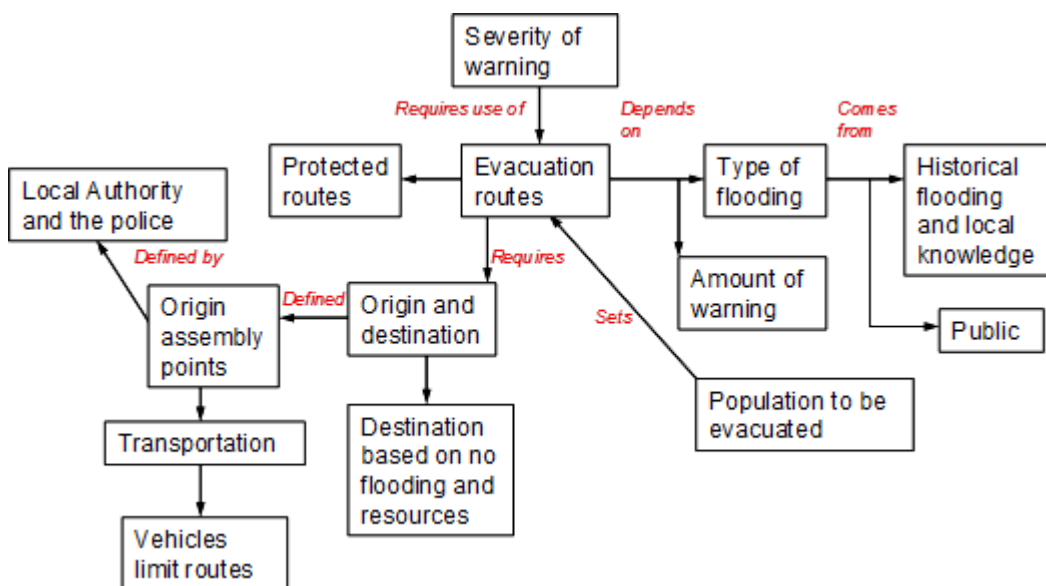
Severity of warning

Requires use of

Depends on

Comes from

Protected routes

Evacuation routes

Type of flooding

Historical flooding and local knowledge

Local Authority and the police

Defined by

Requires

Amount of warning

Origin assembly points

Defined

Origin and destination

Sets

Public

Population to be evacuated

Transportation

Destination based on no flooding and resources

Vehicles limit routes